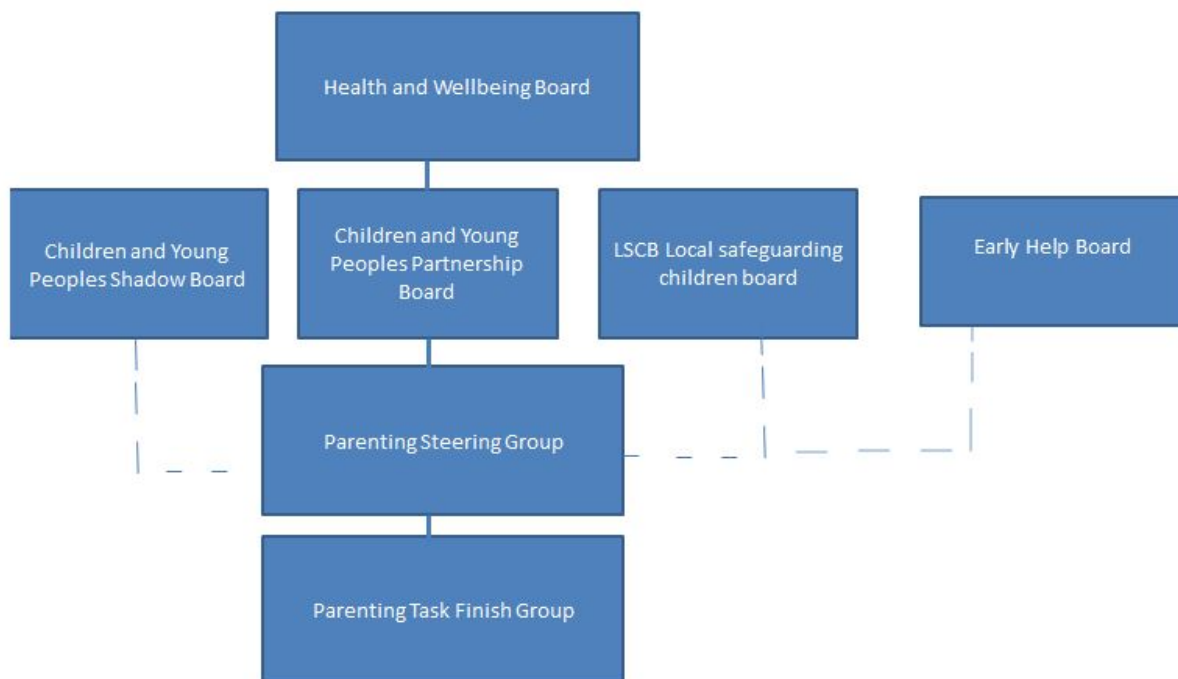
Health and Wellbeing Board

Children and Young Peoples Shadow Board

Children and Young Peoples Partnership Board

LSCB Local safeguarding children board

Early Help Board

Parenting Steering Group

Parenting Task Finish Group